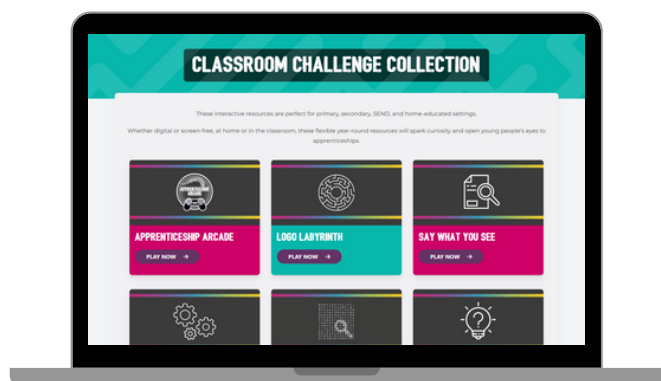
CLASSROOM CHALLENGE COLLECTION

These interactive resources are perfect for primary, secondary, SEND, and home-educated settings.

Whether digital or screen-free, at home or in the classroom, these flexible year-round resources will spark curiosity and open young people's eyes to apprenticeships.

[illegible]

APPRENTICESHIP ARCADE

PLAY NOW →

LOGO LABYRINTH

PLAY NOW →

SAY WHAT YOU SEE

PLAY NOW →